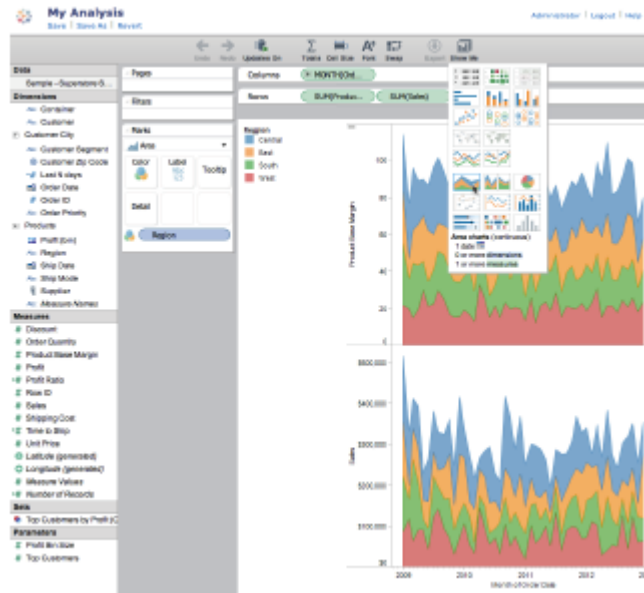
My Analysis
Save | Save As | Revert

Administrator | Logout | Help

Undo Redo Updates On Totals Cell Size Font Swap Export Show Me

Data
Sample - Superstore S...
Dimensions
Container
Customer
Customer City
Customer Segment
Customer Zip Code
Last 6 days
Order Date
Order ID
Order Priority
Products
Profit (bin)
Region
Ship Date
Ship Mode
Supplier
Measure Names
Measures
Discount
Order Quantity
Product Base Margin
Profit
Profit Ratio
Row ID
Sales
Shipping Cost
Time to Ship
Unit Price
Latitude (generated)
Longitude (generated)
Measure Values
Number of Records
Sets
Top Customers by Profit (C...
Parameters
Profit Bin Size
Top Customers

Pages

Filters

Marks
Area
Color
Label
Tooltip
Detail
Region

Columns MONTH(Ord...
Rows SUM(Produc... SUM(Sales)

Region
Central
East
South
West

Area charts (continuous)
1 date
0 or more dimensions
1 or more measures

Product Base Margin
100
80
60
40
20
0

Sales
$600,000
$400,000
$300,000
$200,000
$100,000
$0

2009 2010 2011 2012
Month of Order Date